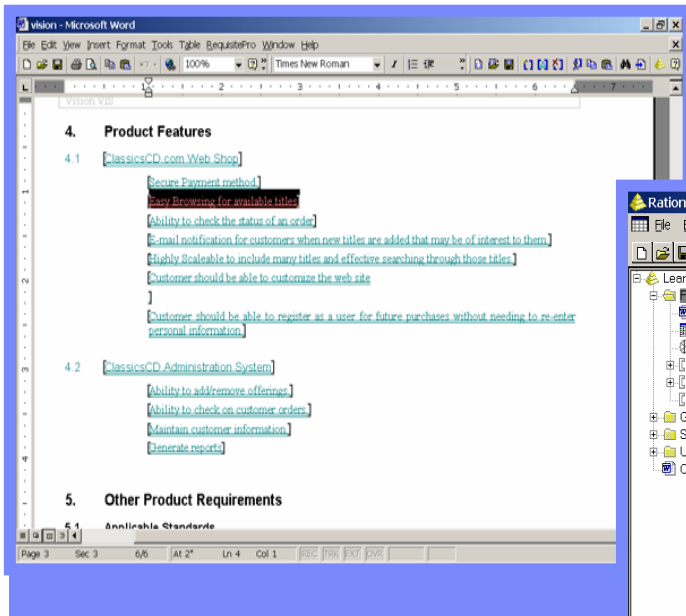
vision - Microsoft Word

File Edit View Insert Format Tools Table RequisitePro Window Help

100%

Times New Roman

Vision.VIS

4. Product Features

4.1 [ClassicsCD.com Web Shop]

[Secure Payment method.]

[Easy Browsing for available titles]

[Ability to check the status of an order]

[E-mail notification for customers when new titles are added that may be of interest to them.]

[Highly Scaleable to include many titles and effective searching through those titles.]

[Customer should be able to customize the web site

]

[Customer should be able to register as a user for future purchases without needing to re-enter personal information.]

4.2 [ClassicsCD Administration System]

[Ability to add/remove offerings.]

[Ability to check on customer orders.]

[Maintain customer information.]

[Generate reports]

5. Other Product Requirements

5.1 Applicable Standards

Page 3 Sec 3 6/6 At 2" Ln 4 Col 1 REC TRK EXT OVR

Ration

File

Lear